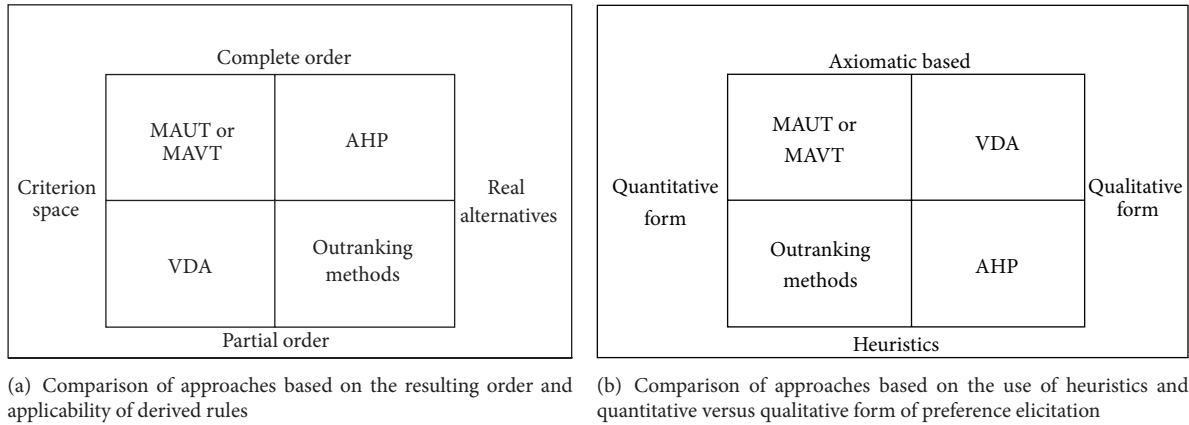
Complete order

Criterion space

| MAUT or MAVT | AHP |
|---|---|
| VDA | Outranking methods |

Real alternatives

Partial order

(a) Comparison of approaches based on the resulting order and applicability of derived rules

Axiomatic based

Quantitative form

| MAUT or MAVT | VDA |
|---|---|
| Outranking methods | AHP |

Qualitative form

Heuristics

(b) Comparison of approaches based on the use of heuristics and quantitative versus qualitative form of preference elicitation